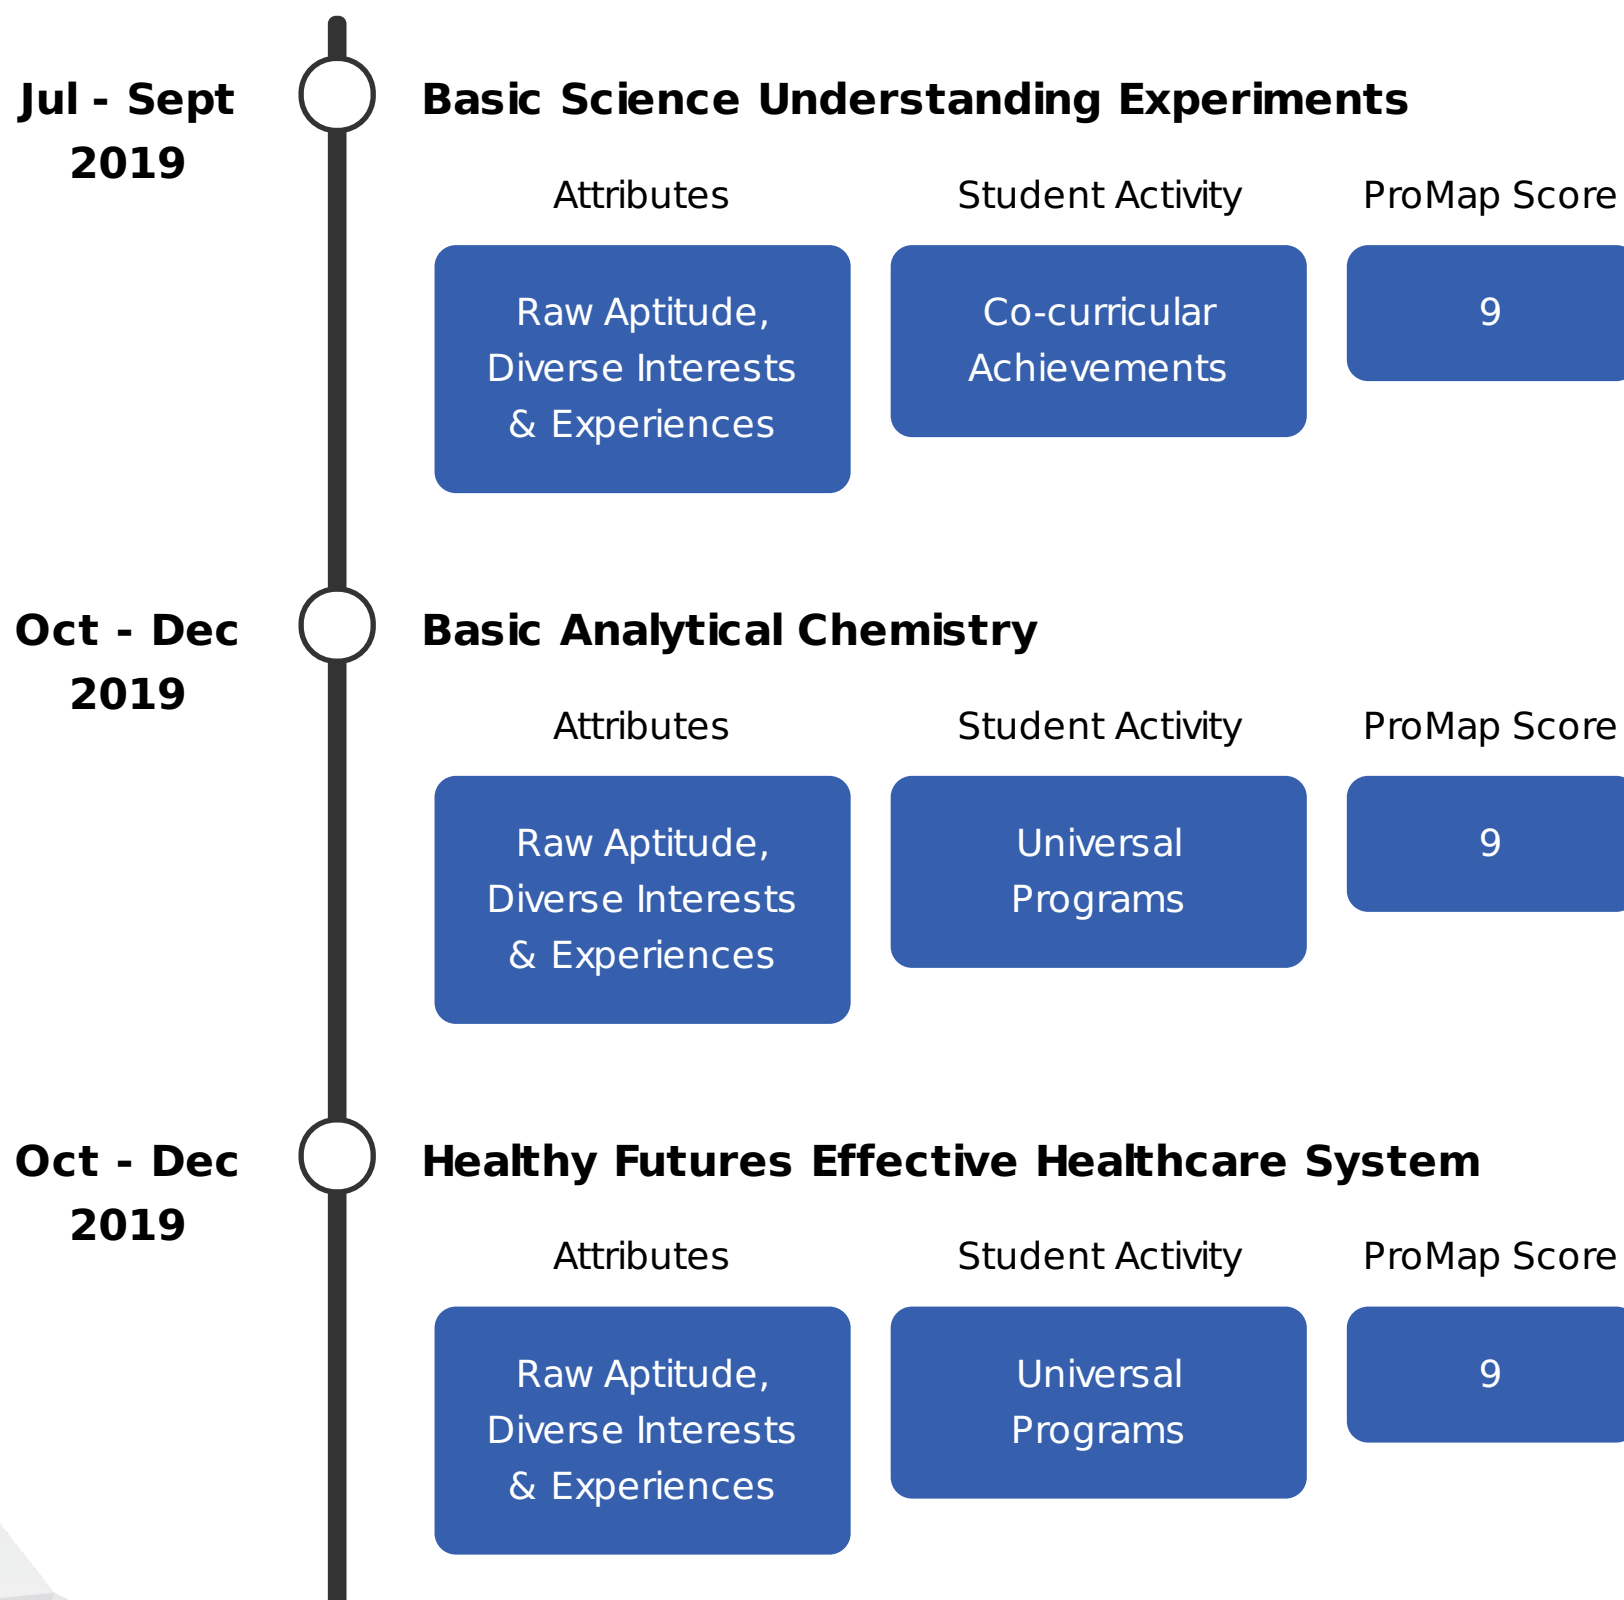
Jul - Sept 2019

Basic Science Understanding Experiments

Attributes

Student Activity

ProMap Score

Raw Aptitude, Diverse Interests & Experiences

Co-curricular Achievements

9

Oct - Dec 2019

Basic Analytical Chemistry

Attributes

Student Activity

ProMap Score

Raw Aptitude, Diverse Interests & Experiences

Universal Programs

9

Oct - Dec 2019

Healthy Futures Effective Healthcare System

Attributes

Student Activity

ProMap Score

Raw Aptitude, Diverse Interests & Experiences

Universal Programs

9